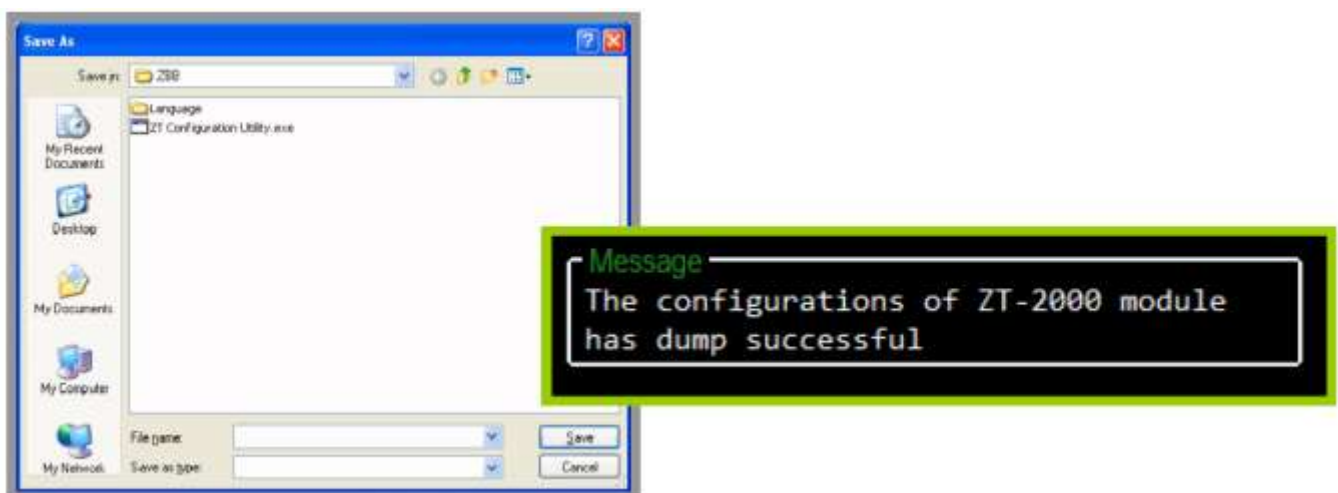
Save As

Save in: ZBB

Language
ZT Configuration Utility.exe

My Recent Documents

Desktop

My Documents

My Computer

My Network

File name:

Save as type:

Save

Cancel

Message
The configurations of ZT-2000 module has dump successful